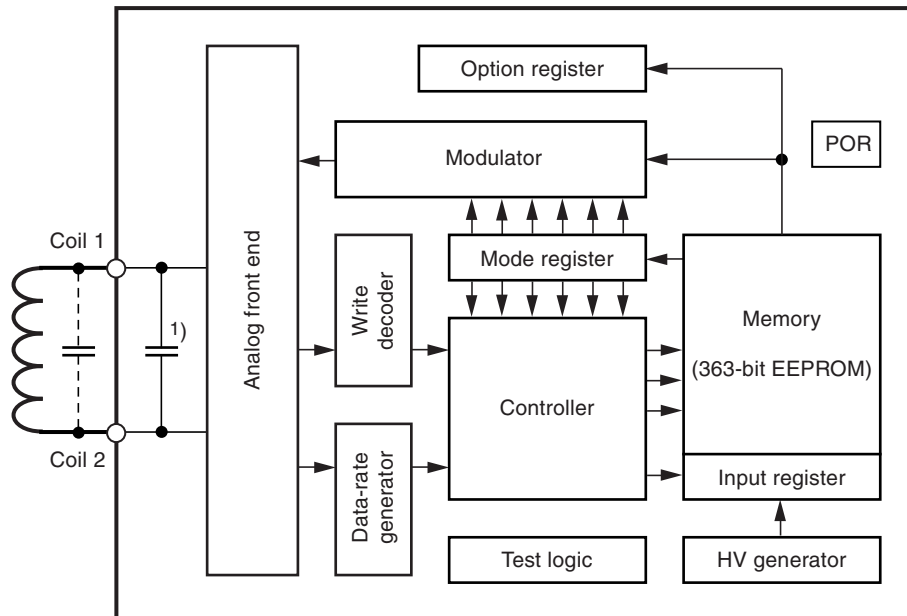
Option register

POR

Modulator

Coil 1

Analog front end

Write decoder

Mode register

Memory

(363-bit EEPROM)

1)

Controller

Coil 2

Data-rate generator

Input register

Test logic

HV generator